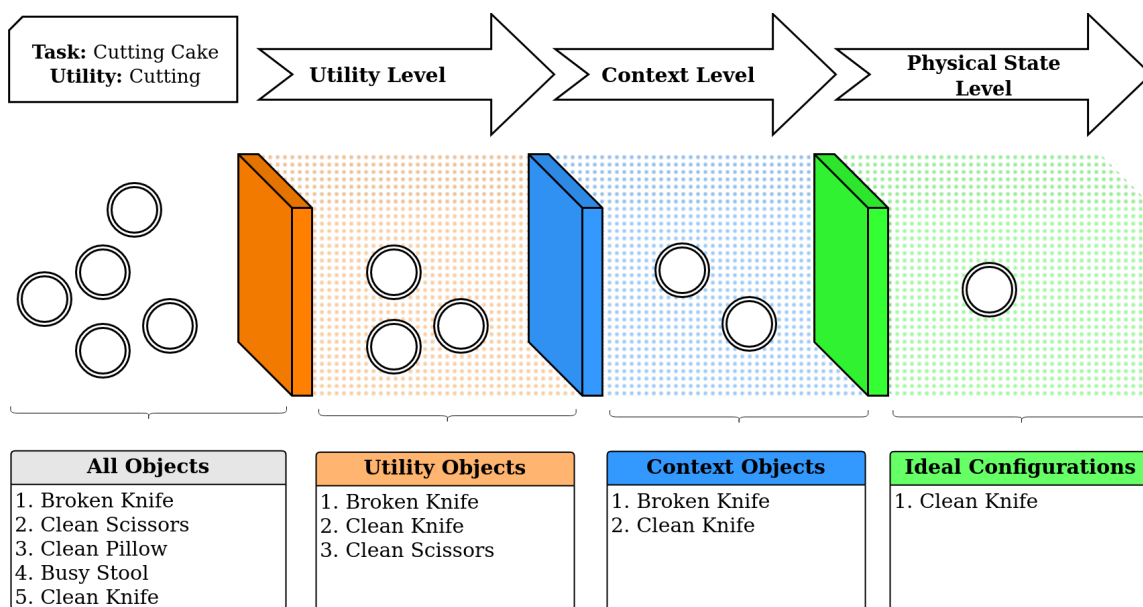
**Task:** Cutting Cake
**Utility:** Cutting

Utility Level

Context Level

Physical State Level

| All Objects |
|---|
| 1. Broken Knife<br>2. Clean Scissors<br>3. Clean Pillow<br>4. Busy Stool<br>5. Clean Knife |

| Utility Objects |
|---|
| 1. Broken Knife<br>2. Clean Knife<br>3. Clean Scissors |

| Context Objects |
|---|
| 1. Broken Knife<br>2. Clean Knife |

| Ideal Configurations |
|---|
| 1. Clean Knife |